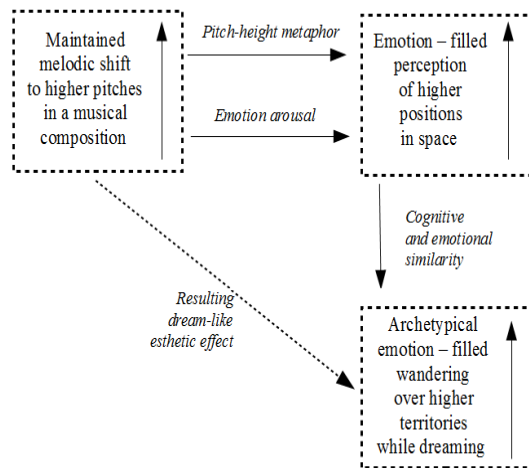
Maintained melodic shift to higher pitches in a musical composition

Pitch-height metaphor

Emotion arousal

Emotion – filled perception of higher positions in space

Cognitive and emotional similarity

Resulting dream-like esthetic effect

Archetypical emotion – filled wandering over higher territories while dreaming